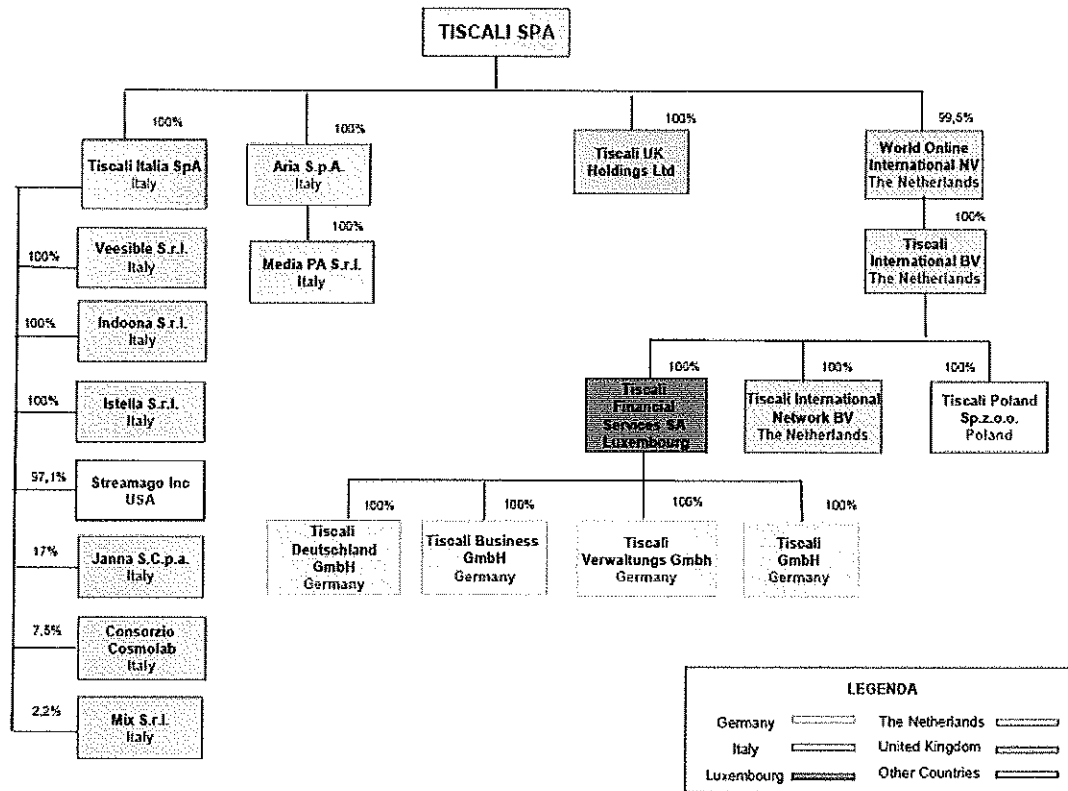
TISCALI SPA

100%
Tiscali Italia SpA
Italy

100%
Aria S.p.A.
Italy

100%
Media PA S.r.l.
Italy

100%
Tiscali UK Holdings Ltd

99,5%
World Online International NV
The Netherlands

100%
Tiscali International BV
The Netherlands

100%
Veesible S.r.l.
Italy

100%
Indoona S.r.l.
Italy

100%
Istella S.r.l.
Italy

97,1%
Streamago Inc
USA

17%
Janna S.C.p.a.
Italy

7,5%
Consorzio Cosmolab
Italy

2,2%
Mix S.r.l.
Italy

100%
Tiscali Financial Services SA
Luxembourg

100%
Tiscali International Network BV
The Netherlands

100%
Tiscali Poland Sp.z.o.o.
Poland

100%
Tiscali Deutschland GmbH
Germany

100%
Tiscali Business GmbH
Germany

100%
Tiscali Verwaltungs Gmbh
Germany

100%
Tiscali GmbH
Germany

LEGENDA
Germany
The Netherlands
Italy
United Kingdom
Luxembourg
Other Countries